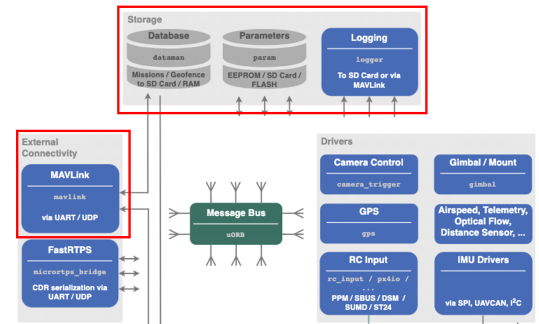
Storage

Database
dataman
Missions / Geofence to SD Card / RAM

Parameters
param
EEPROM / SD Card / FLASH

Logging
logger
To SD Card or via MAVLink

External Connectivity

MAVLink
mavlink
via UART / UDP

FastRTPS
micrortps_bridge
CDR serialization via UART / UDP

Message Bus
uORB

Drivers

Camera Control
camera_trigger

Gimbal / Mount
gimbal

GPS
gps

Airspeed, Telemetry, Optical Flow, Distance Sensor, ...

RC Input
rc_input / px4io / ...
PPM / SBUS / DSM / SUMD / ST24

IMU Drivers
via SPI, UAVCAN, I$^2$C